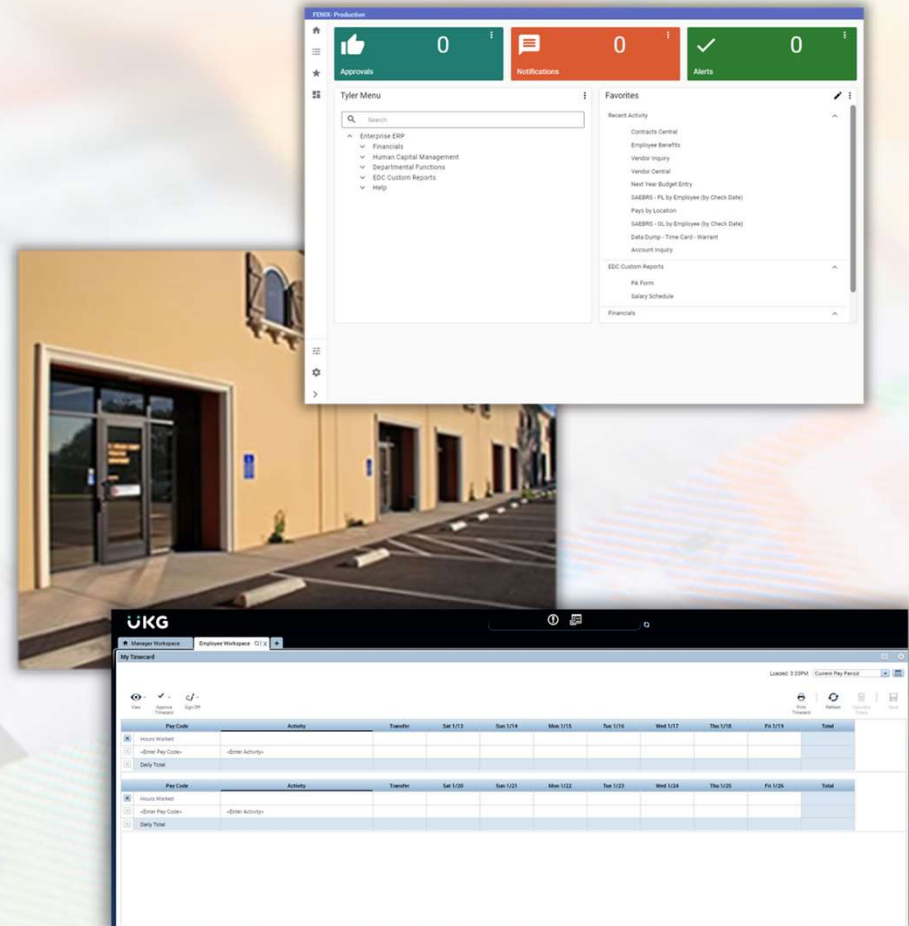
FENIX- Production

0
Approvals

0
Notifications

0
Alerts

Tyler Menu

Search

Enterprise ERP
Financials
Human Capital Management
Departmental Functions
EDC Custom Reports
Help

Favorites

Recent Activity
Contracts Central
Employee Benefits
Vendor Inquiry
Vendor Central
Next Year Budget Entry
SAEBRS - PL by Employee (by Check Date)
Pays by Location
SAEBRS - GL by Employee (by Check Date)
Data Dump - Time Card - Warrant
Account Inquiry

EDC Custom Reports
PA Form
Salary Schedule

Financials

UKG

Manager Workspace
Employee Workspace

My Timecard

Loaded: 3:33PM Current Pay Period

View
Approve Timecard
Sign Off

Print Timecard
Refresh
Calculate Totals
Save

| | Pay Code | Activity | Transfer | Sat 1/13 | Sun 1/14 | Mon 1/15 | Tue 1/16 | Wed 1/17 | Thu 1/18 | Fri 1/19 | Total |
|---|---|---|---|---|---|---|---|---|---|---|---|
| | Hours Worked | | | | | | | | | | |
| | <Enter Pay Code> | <Enter Activity> | | | | | | | | | |
| | Daily Total | | | | | | | | | | |

| | Pay Code | Activity | Transfer | Sat 1/20 | Sun 1/21 | Mon 1/22 | Tue 1/23 | Wed 1/24 | Thu 1/25 | Fri 1/26 | Total |
|---|---|---|---|---|---|---|---|---|---|---|---|
| | Hours Worked | | | | | | | | | | |
| | <Enter Pay Code> | <Enter Activity> | | | | | | | | | |
| | Daily Total | | | | | | | | | | |